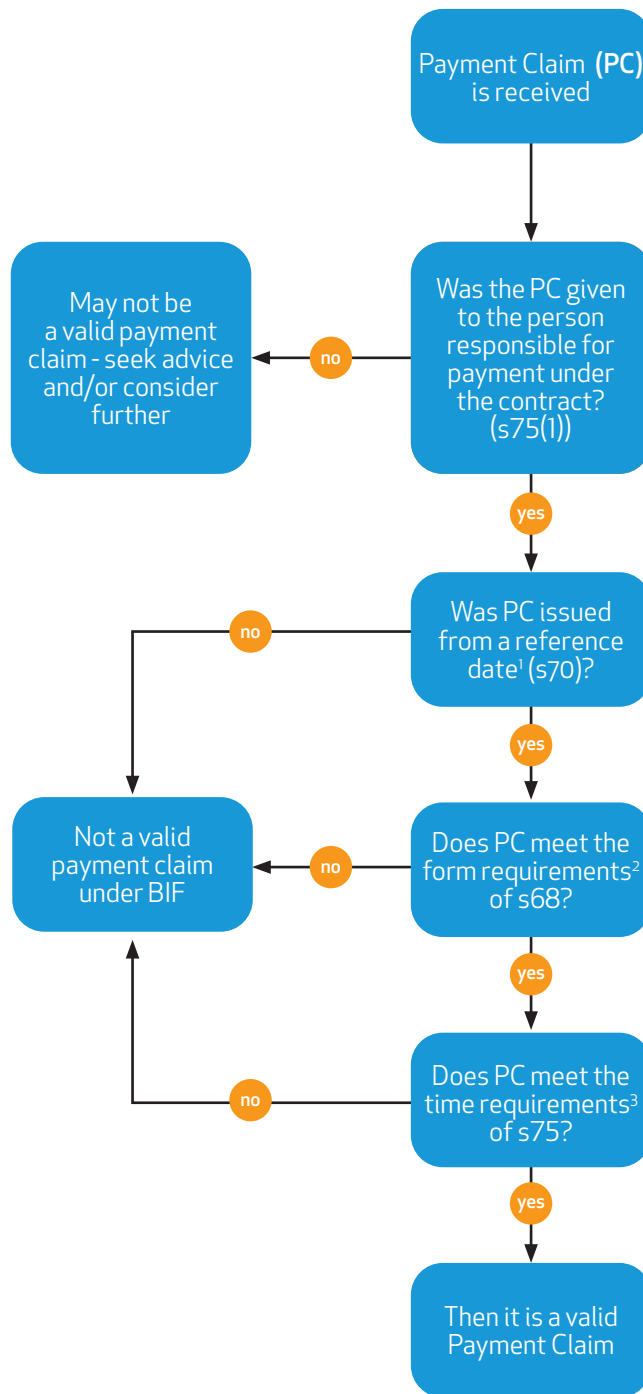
Payment Claim (PC) is received

Was the PC given to the person responsible for payment under the contract? (s75(1))

no

May not be a valid payment claim - seek advice and/or consider further

yes

Was PC issued from a reference date$^1$ (s70)?

no

yes

Does PC meet the form requirements$^2$ of s68?

no

Not a valid payment claim under BIF

yes

Does PC meet the time requirements$^3$ of s75?

no

yes

Then it is a valid Payment Claim